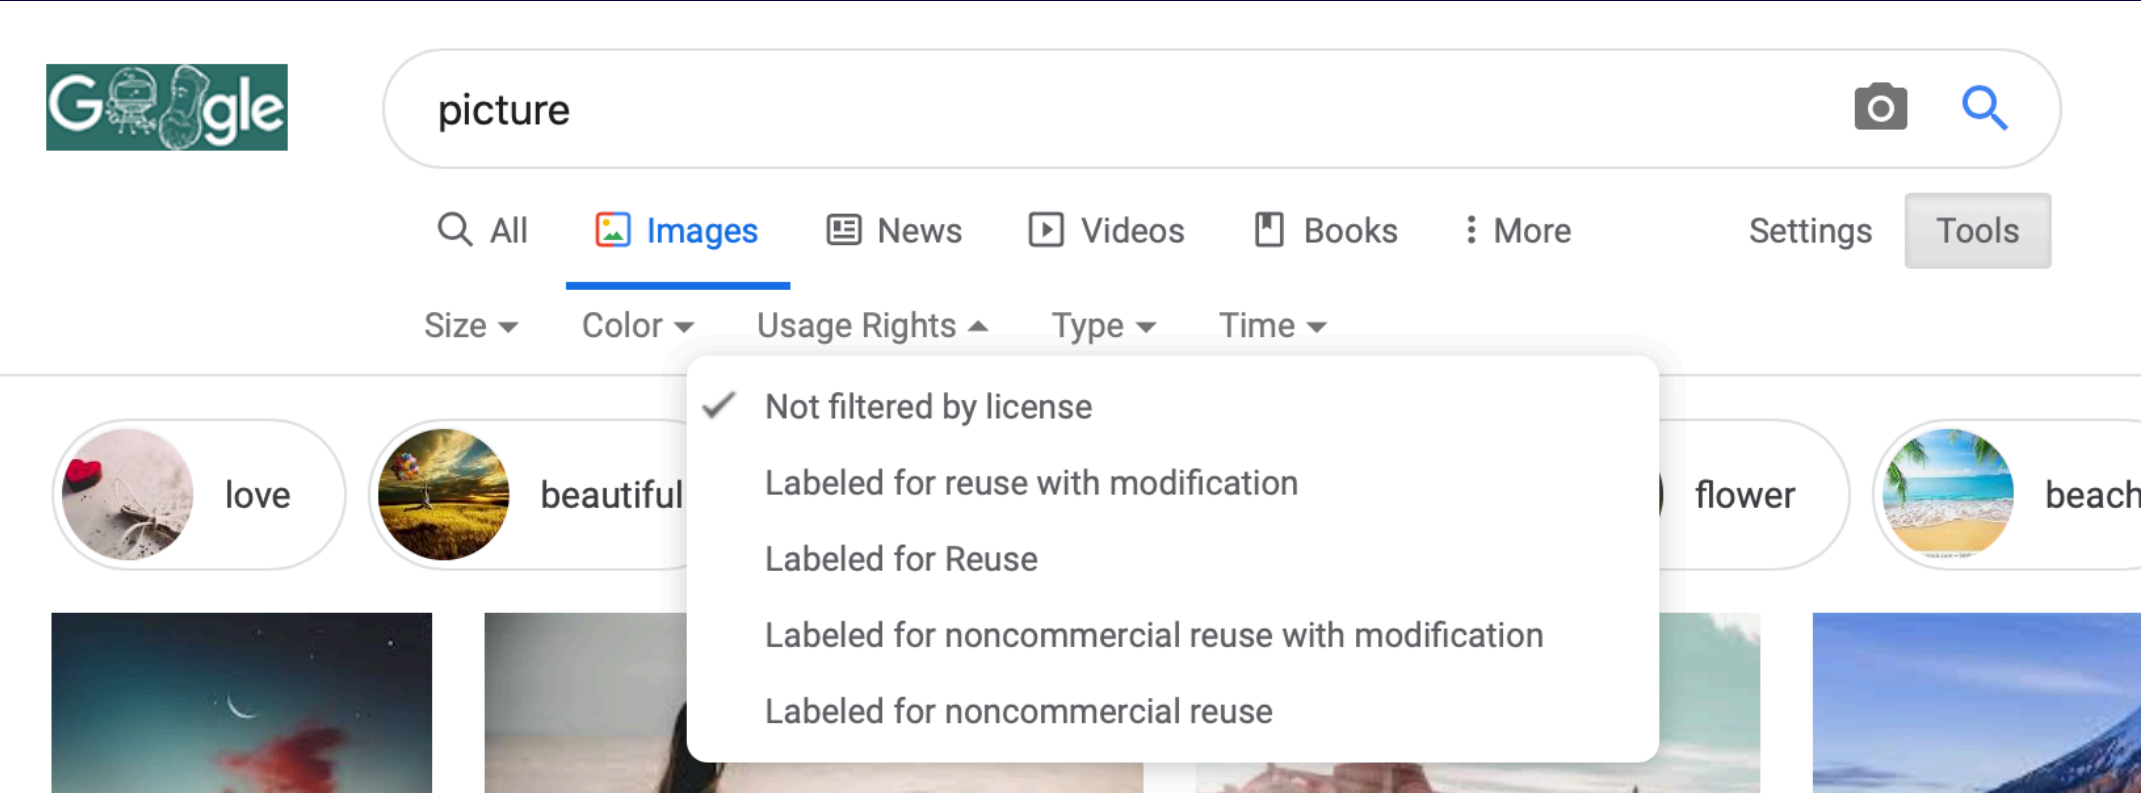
Google

picture

All Images News Videos Books More Settings Tools

Size Color Usage Rights Type Time

✓ Not filtered by license

Labeled for reuse with modification

Labeled for Reuse

Labeled for noncommercial reuse with modification

Labeled for noncommercial reuse

love

beautiful

flower

beach